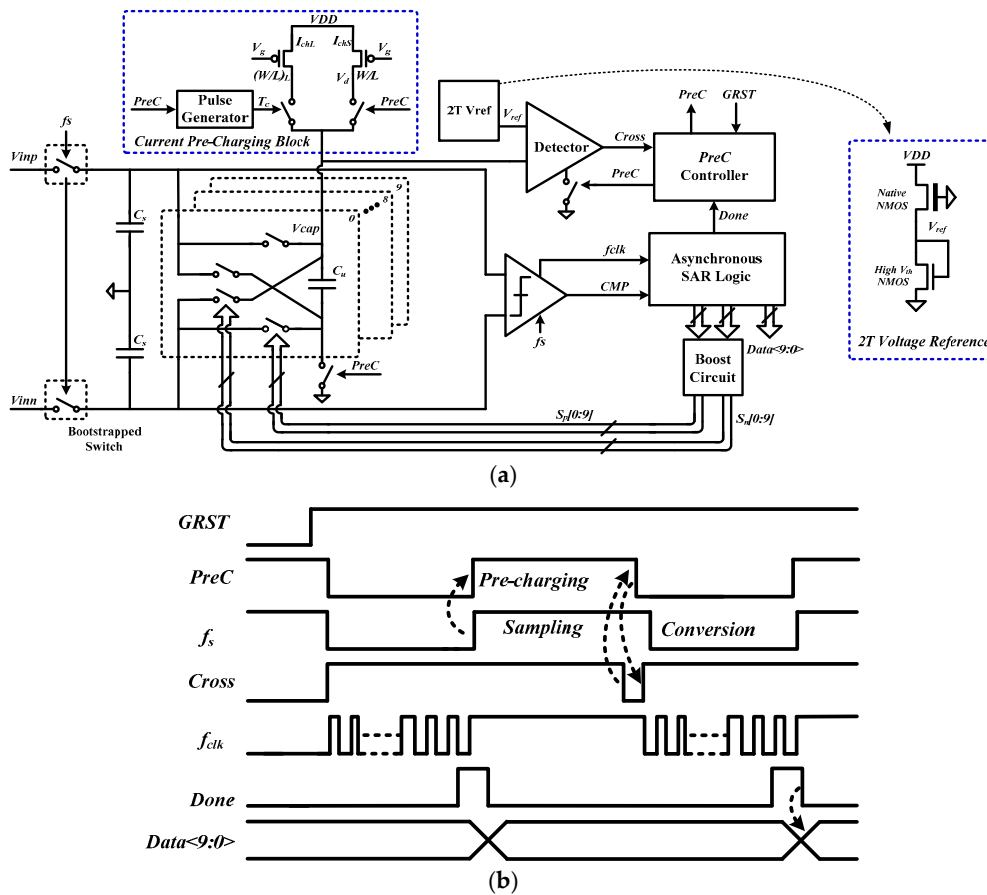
VDD
$V_g$
$I_{chL}$
$I_{chS}$
$V_g$
$(W/L)_L$
$V_d$
$W/L$
PreC
Pulse Generator
$T_c$
PreC
Current Pre-Charging Block
2T Vref
$V_{ref}$
Detector
Cross
PreC
GRST
PreC Controller
PreC
Done
2T Voltage Reference
VDD
Native NMOS
$V_{ref}$
High $V_{th}$ NMOS
fs
Vinp
$C_s$
$C_s$
Vcap
$C_u$
9
8
0
fclk
CMP
Asynchronous SAR Logic
fs
Boost Circuit
Data<9:0>
PreC
Vinn
Bootstrapped Switch
$S_p[0:9]$
$S_n[0:9]$
(a)
GRST
PreC
Pre-charging
$f_s$
Sampling
Conversion
Cross
$f_{clk}$
Done
Data<9:0>
(b)